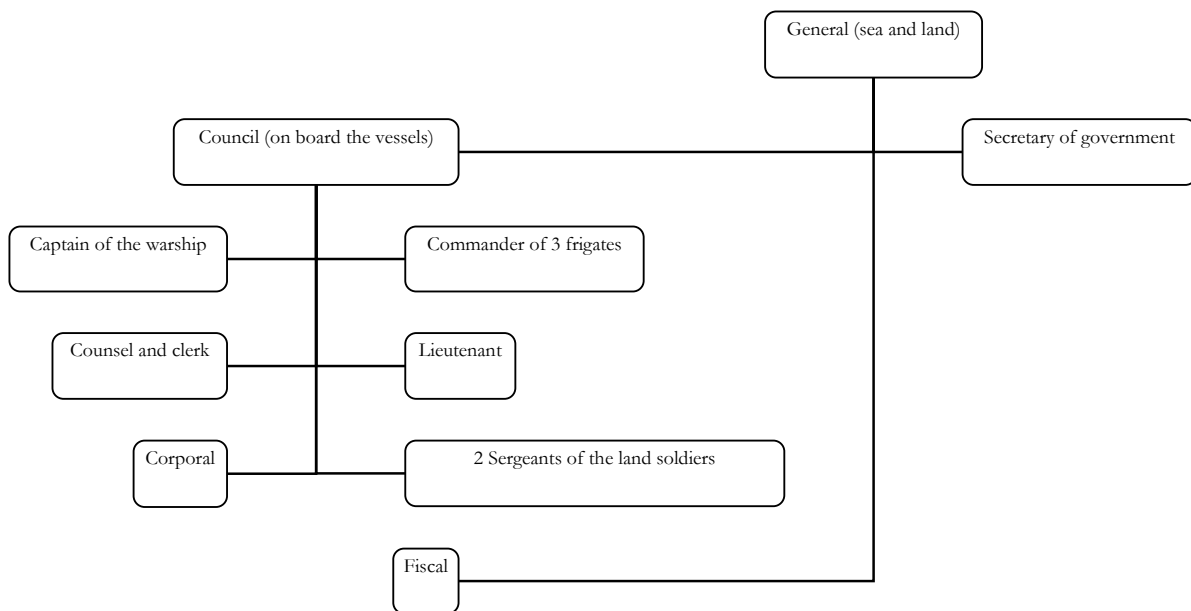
General (sea and land)

Council (on board the vessels)

Secretary of government

Captain of the warship

Commander of 3 frigates

Counsel and clerk

Lieutenant

Corporal

2 Sergeants of the land soldiers

Fiscal